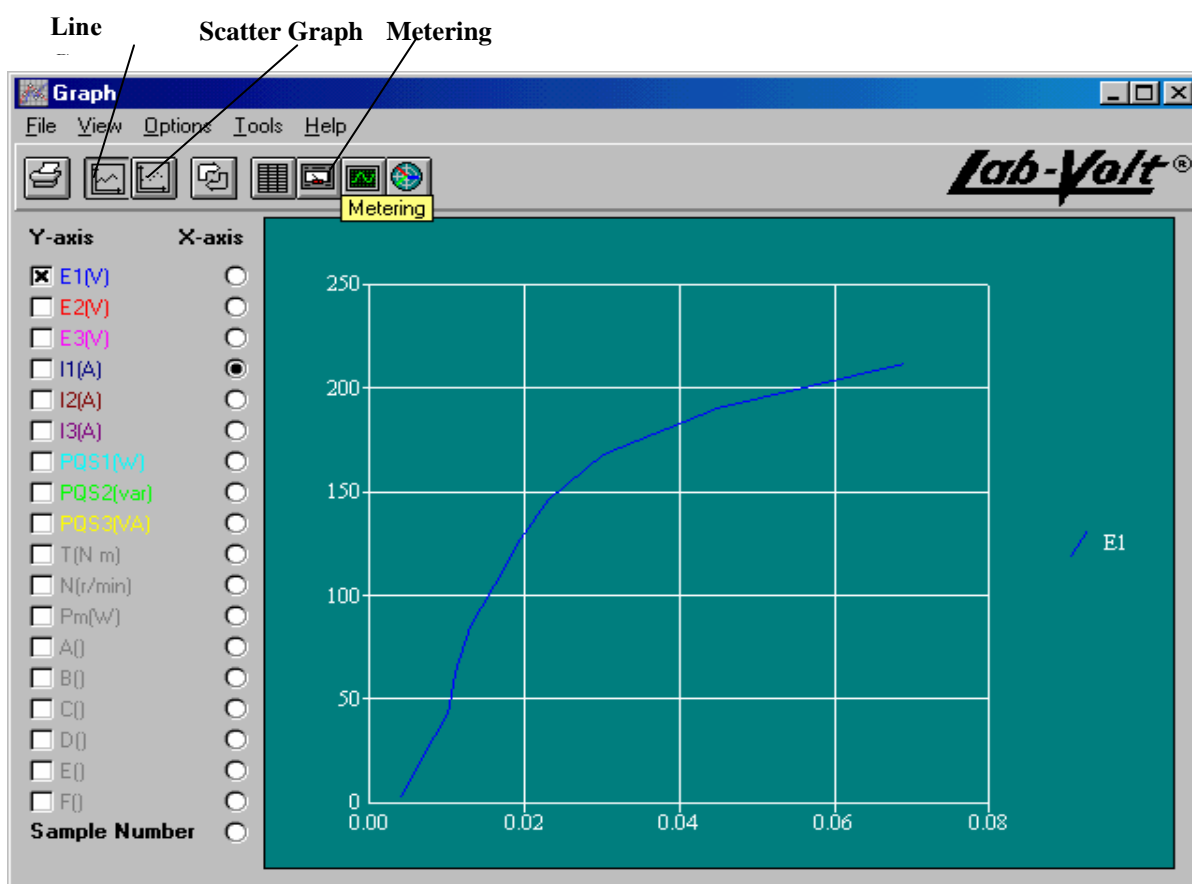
Line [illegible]

Scatter Graph

Metering

Graph

File View Options Tools Help

Lab-Volt®

Metering

Y-axis X-axis

E1(V)
E2(V)
E3(V)
I1(A)
I2(A)
I3(A)
PQS1(W)
PQS2(var)
PQS3(VA)
T(N m)
N(r/min)
Pm(W)
A()
B()
C()
D()
E()
F()
Sample Number

250
200
150
100
50
0
0.00 0.02 0.04 0.06 0.08

E1